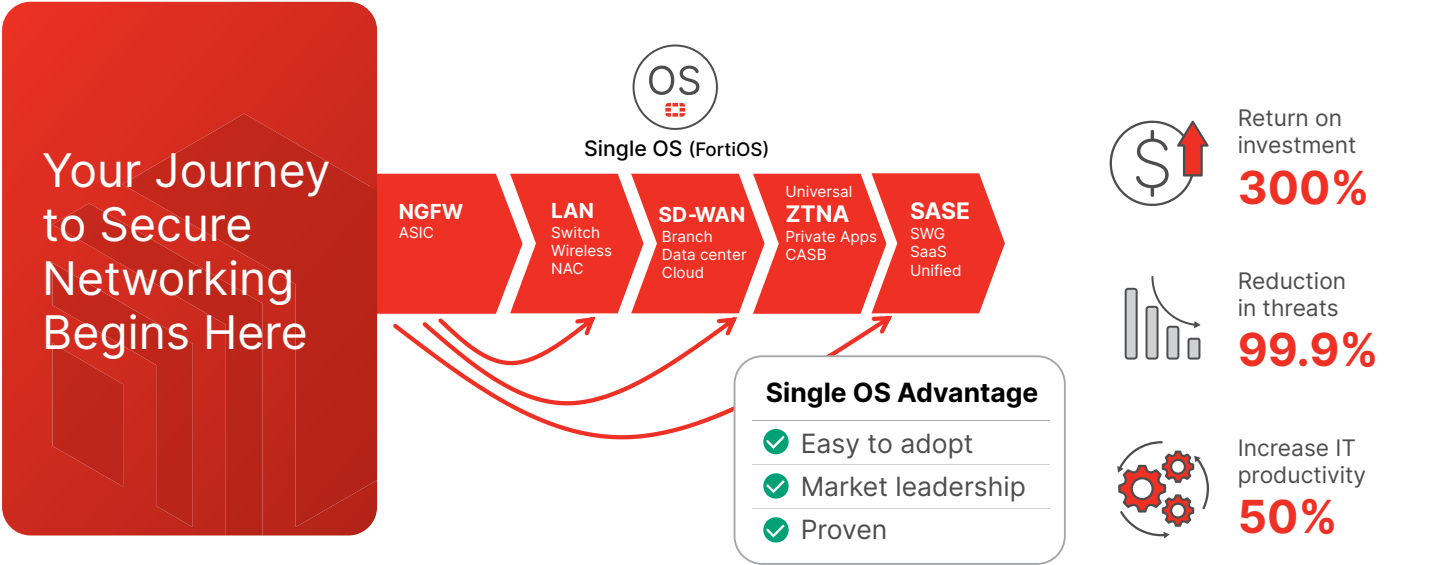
Your Journey to Secure Networking Begins Here

OS

Single OS (FortiOS)

NGFW
ASIC

LAN
Switch
Wireless
NAC

SD-WAN
Branch
Data center
Cloud

Universal
ZTNA
Private Apps
CASB

SASE
SWG
SaaS
Unified

Single OS Advantage
Easy to adopt
Market leadership
Proven

Return on investment
300%

Reduction in threats
99.9%

Increase IT productivity
50%